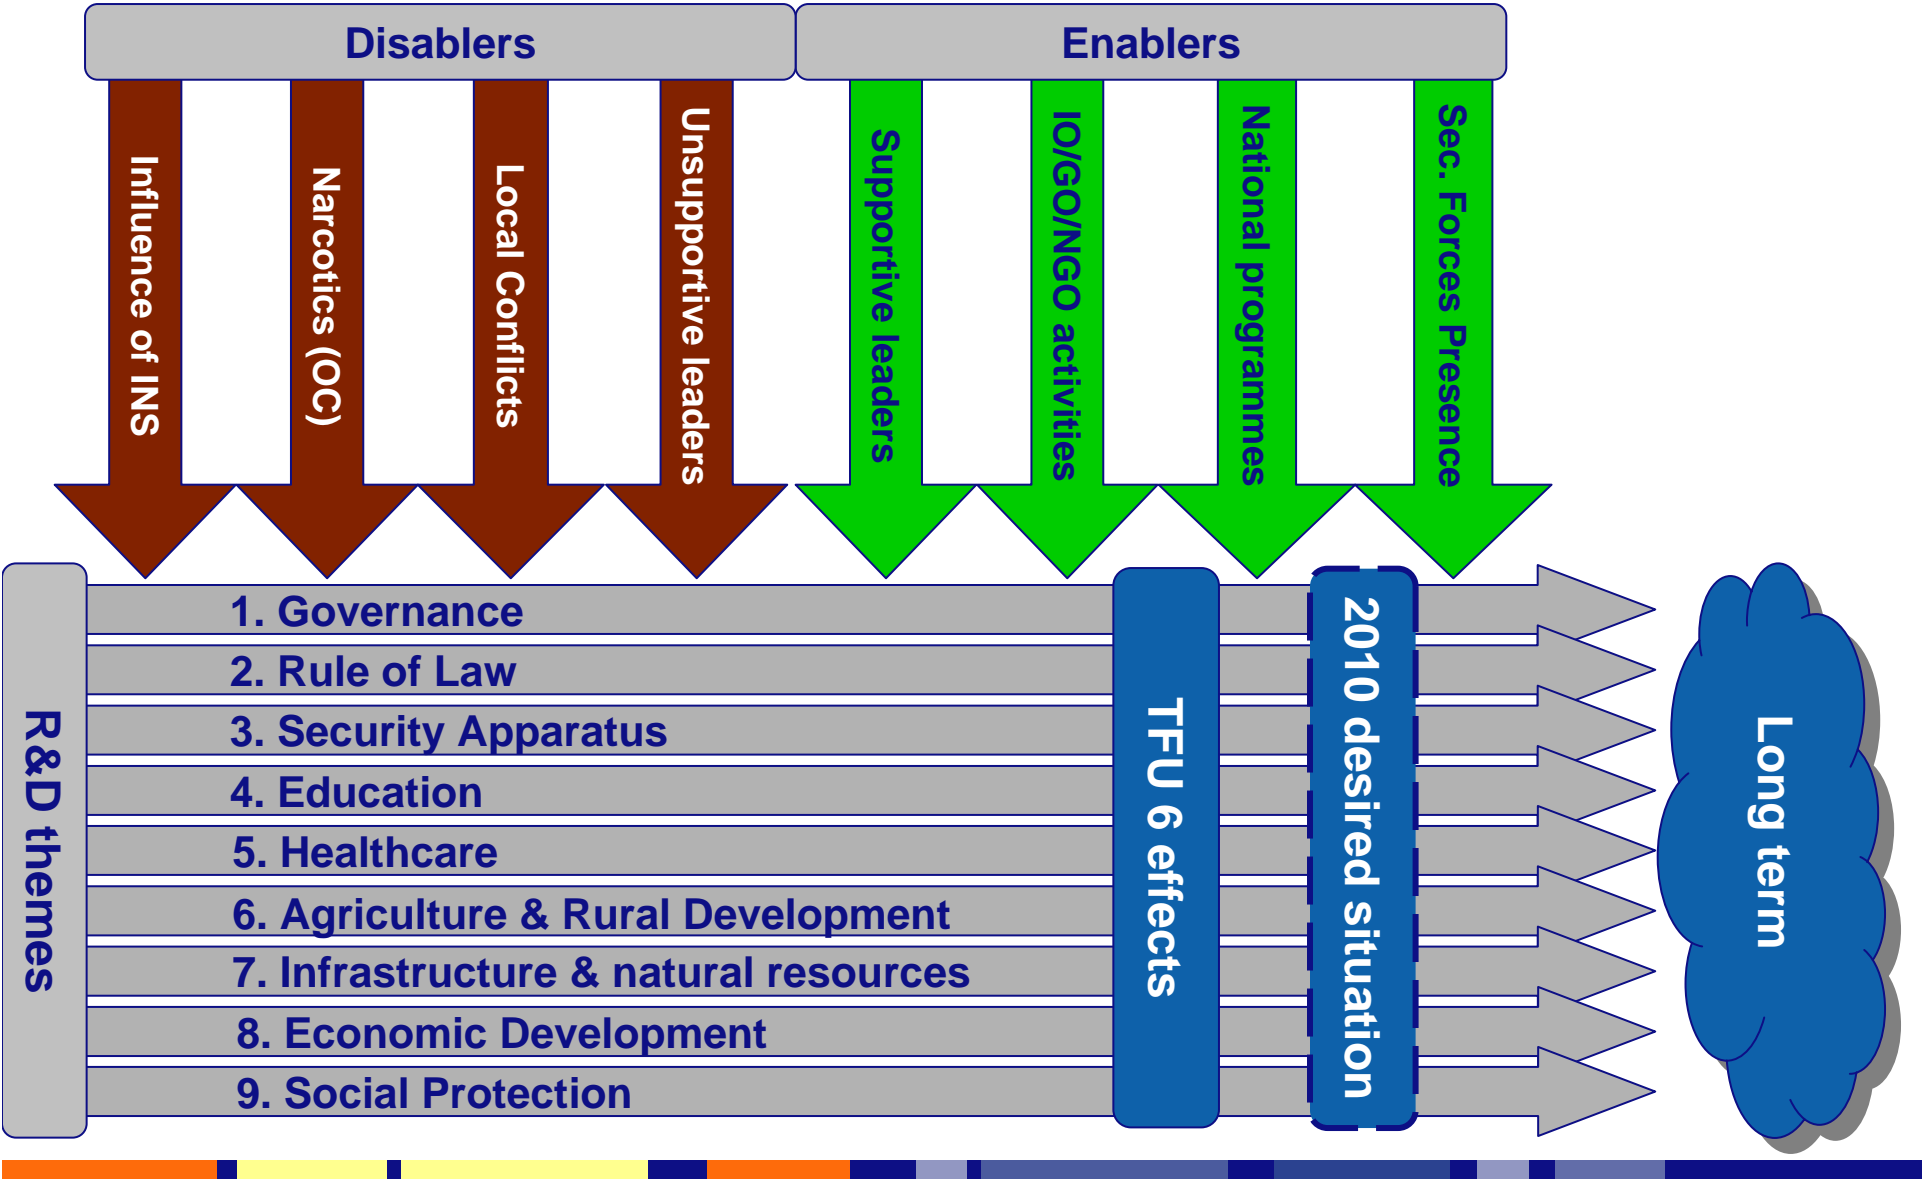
Disablers

Enablers

Influence of INS

Narcotics (OC)

Local Conflicts

Unsupportive leaders

Supportive leaders

IO/GO/NGO activities

National programmes

Sec. Forces Presence

R&D themes

1. Governance

2. Rule of Law

3. Security Apparatus

4. Education

5. Healthcare

6. Agriculture & Rural Development

7. Infrastructure & natural resources

8. Economic Development

9. Social Protection

TFU 6 effects

2010 desired situation

Long term